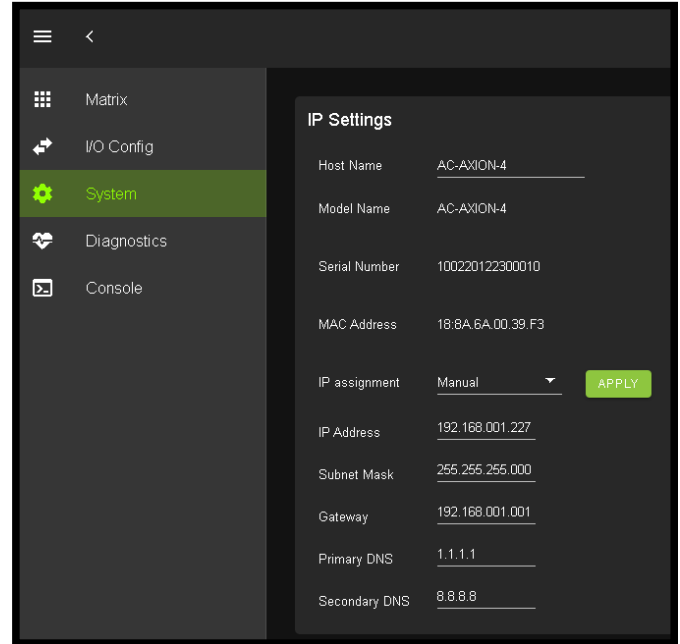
Matrix
I/O Config
System
Diagnostics
Console

IP Settings

Host Name AC-AXION-4

Model Name AC-AXION-4

Serial Number 100220122300010

MAC Address 18:8A.6A.00.39.F3

IP assignment Manual APPLY

IP Address 192.168.001.227

Subnet Mask 255.255.255.000

Gateway 192.168.001.001

Primary DNS 1.1.1.1

Secondary DNS 8.8.8.8